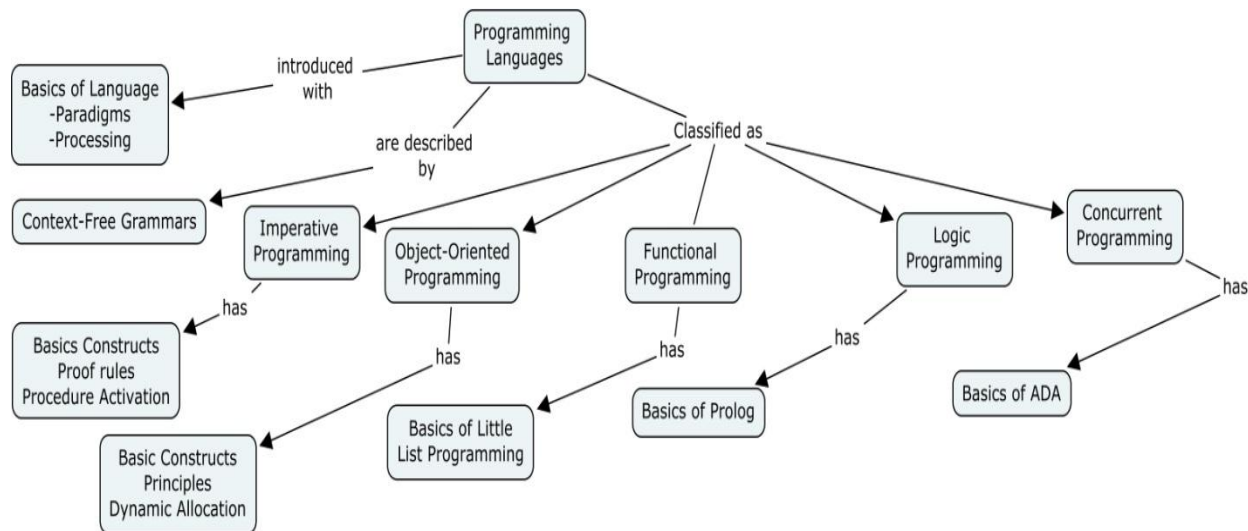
Programming Languages

introduced with

Basics of Language
-Paradigms
-Processing

are described by

Classified as

Context-Free Grammars

Imperative Programming

Object-Oriented Programming

Functional Programming

Logic Programming

Concurrent Programming

has

has

has

has

has

Basics Constructs
Proof rules
Procedure Activation

Basic Constructs
Principles
Dynamic Allocation

Basics of Little List Programming

Basics of Prolog

Basics of ADA